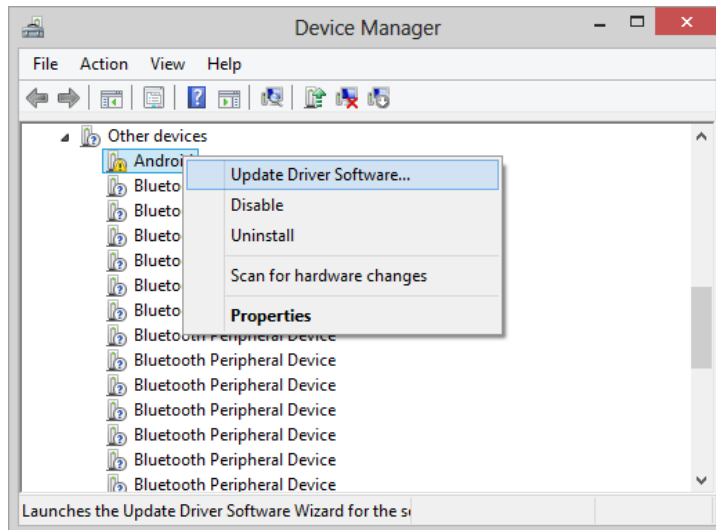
Device Manager

File Action View Help

Other devices

Android

Blueto

Blueto

Blueto

Blueto

Blueto

Blueto

Bluetooth Peripheral Device

Bluetooth Peripheral Device

Bluetooth Peripheral Device

Bluetooth Peripheral Device

Bluetooth Peripheral Device

Bluetooth Peripheral Device

Bluetooth Peripheral Device

Update Driver Software...

Disable

Uninstall

Scan for hardware changes

Properties

Launches the Update Driver Software Wizard for the s